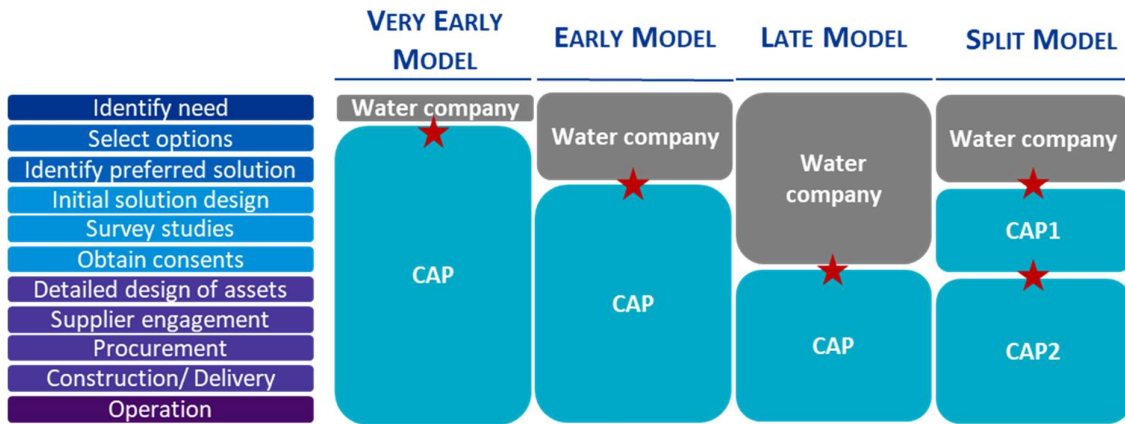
VERY EARLY MODEL

EARLY MODEL

LATE MODEL

SPLIT MODEL

Identify need
Select options
Identify preferred solution
Initial solution design
Survey studies
Obtain consents
Detailed design of assets
Supplier engagement
Procurement
Construction/ Delivery
Operation

Water company

CAP

Water company

CAP

Water company

CAP

Water company

CAP1

CAP2